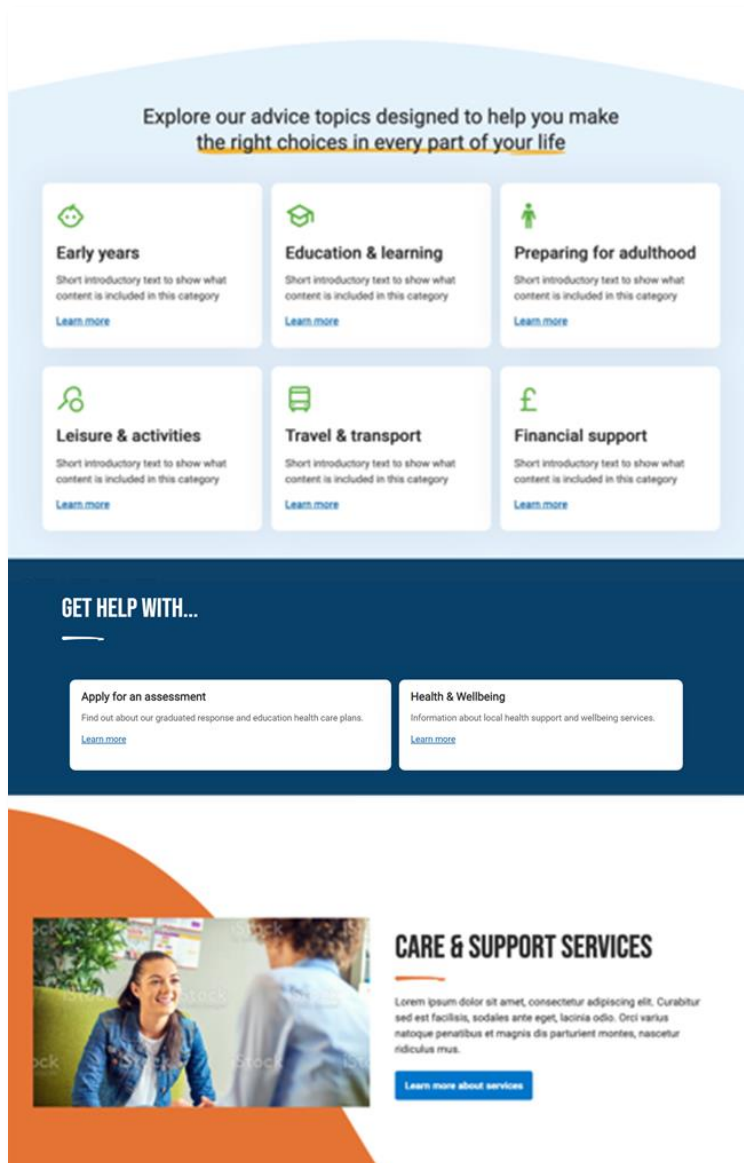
Explore our advice topics designed to help you make the right choices in every part of your life

Early years
Short introductory text to show what content is included in this category
Learn more

Education & learning
Short introductory text to show what content is included in this category
Learn more

Preparing for adulthood
Short introductory text to show what content is included in this category
Learn more

Leisure & activities
Short introductory text to show what content is included in this category
Learn more

Travel & transport
Short introductory text to show what content is included in this category
Learn more

Financial support
Short introductory text to show what content is included in this category
Learn more

GET HELP WITH...

Apply for an assessment
Find out about our graduated response and education health care plans.
Learn more

Health & Wellbeing
Information about local health support and wellbeing services.
Learn more

iStock

CARE & SUPPORT SERVICES

Lorem ipsum dolor sit amet, consectetur adipiscing elit. Curabitur sed est facilisis, sodales ante eget, lacinia odio. Orci varius natoque penatibus et magnis dis parturient montes, nascetur ridiculus mus.

Learn more about services